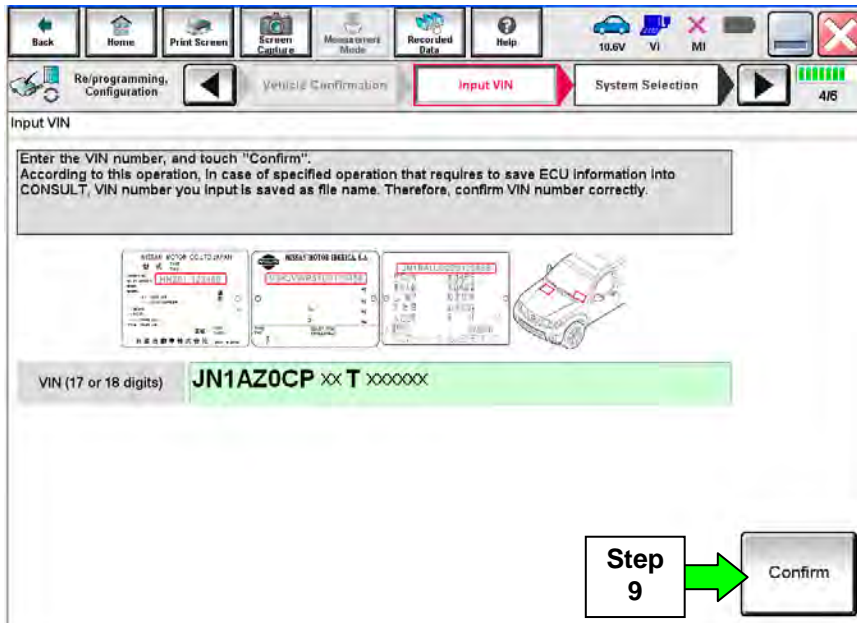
Back
Home
Print Screen
Screen Capture
Measurement Mode
Recorded Data
Help
10.6V
VI
MI

Re/programming, Configuration
Vehicle Confirmation
Input VIN
System Selection
4/6

Input VIN

Enter the VIN number, and touch "Confirm".
According to this operation, in case of specified operation that requires to save ECU information into CONSULT, VIN number you input is saved as file name. Therefore, confirm VIN number correctly.

NISSAN MOTOR CO.,LTD JAPAN
NISSAN MOTOR IBERICA S.A.

VIN (17 or 18 digits)
JN1AZ0CP xx T xxxxxx

Step 9

Confirm